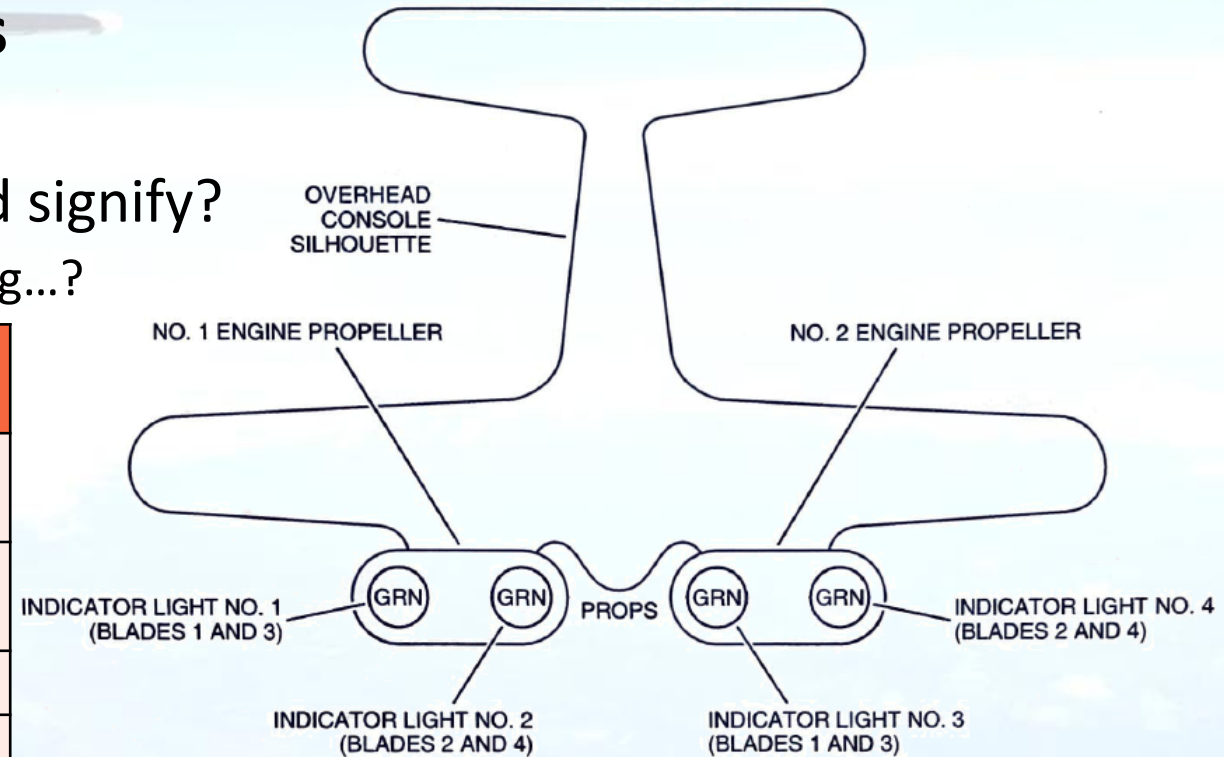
s

d signify?

g…?

OVERHEAD CONSOLE SILHOUETTE

NO. 1 ENGINE PROPELLER

NO. 2 ENGINE PROPELLER

INDICATOR LIGHT NO. 1 (BLADES 1 AND 3)

GRN

GRN

PROPS

GRN

GRN

INDICATOR LIGHT NO. 4 (BLADES 2 AND 4)

INDICATOR LIGHT NO. 2 (BLADES 2 AND 4)

INDICATOR LIGHT NO. 3 (BLADES 1 AND 3)